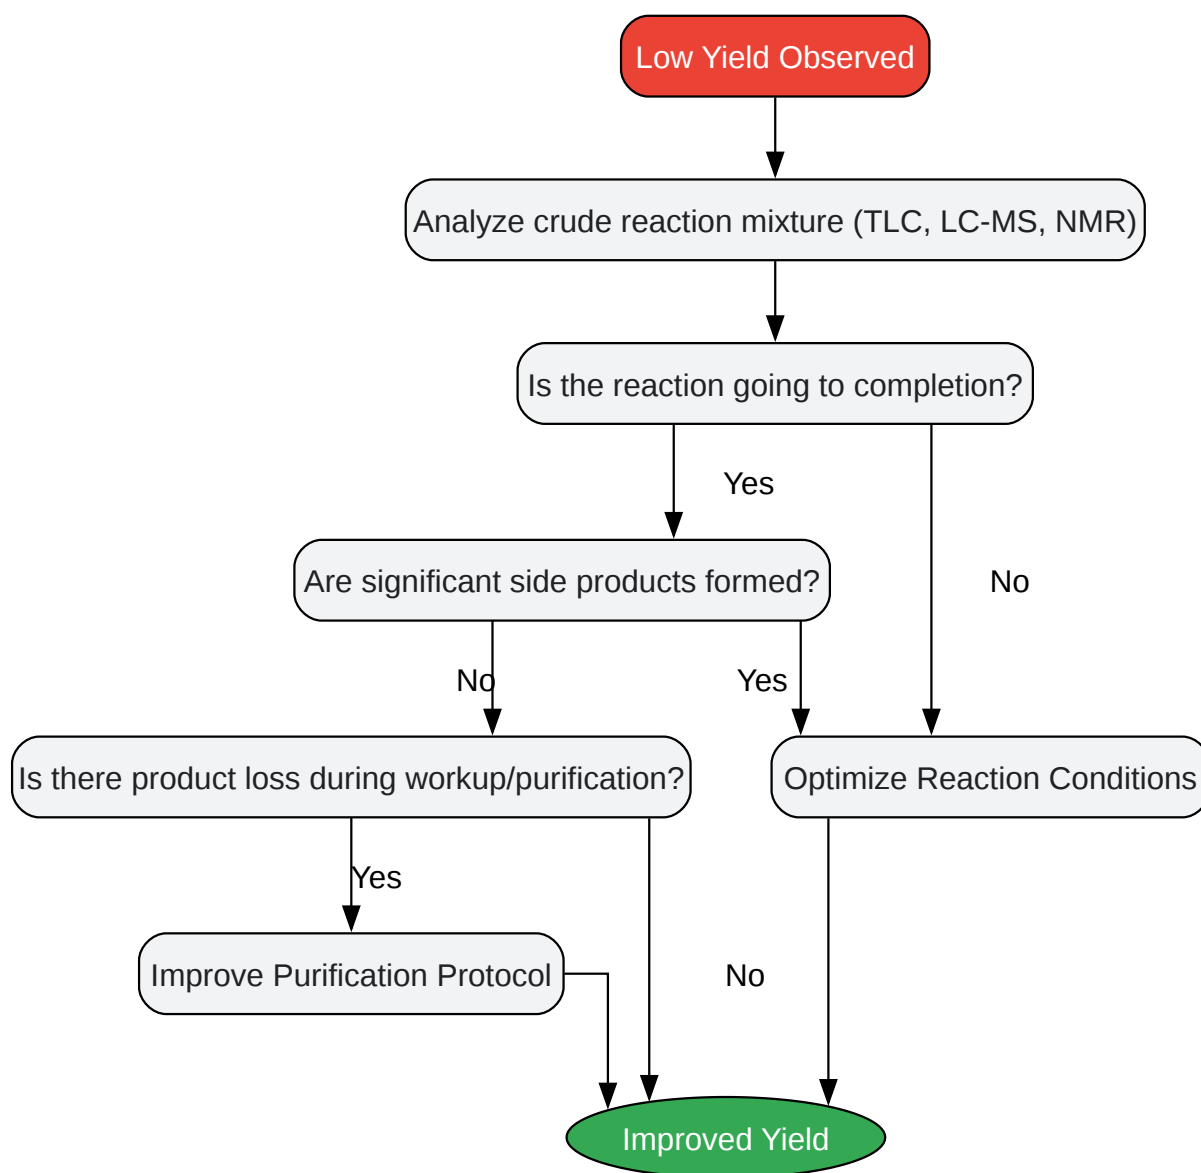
Low Yield Observed

Analyze crude reaction mixture (TLC, LC-MS, NMR)

Is the reaction going to completion?

Yes

No

Are significant side products formed?

No

Yes

Is there product loss during workup/purification?

Optimize Reaction Conditions

Yes

Improve Purification Protocol

No

Improved Yield